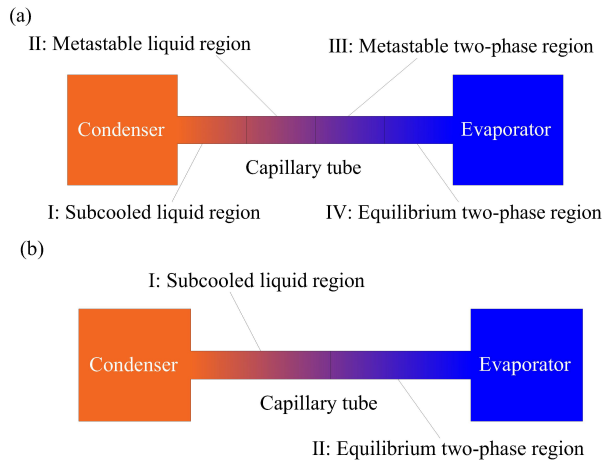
(a)

II: Metastable liquid region

III: Metastable two-phase region

Condenser

Evaporator

Capillary tube

I: Subcooled liquid region

IV: Equilibrium two-phase region

(b)

I: Subcooled liquid region

Condenser

Evaporator

Capillary tube

II: Equilibrium two-phase region